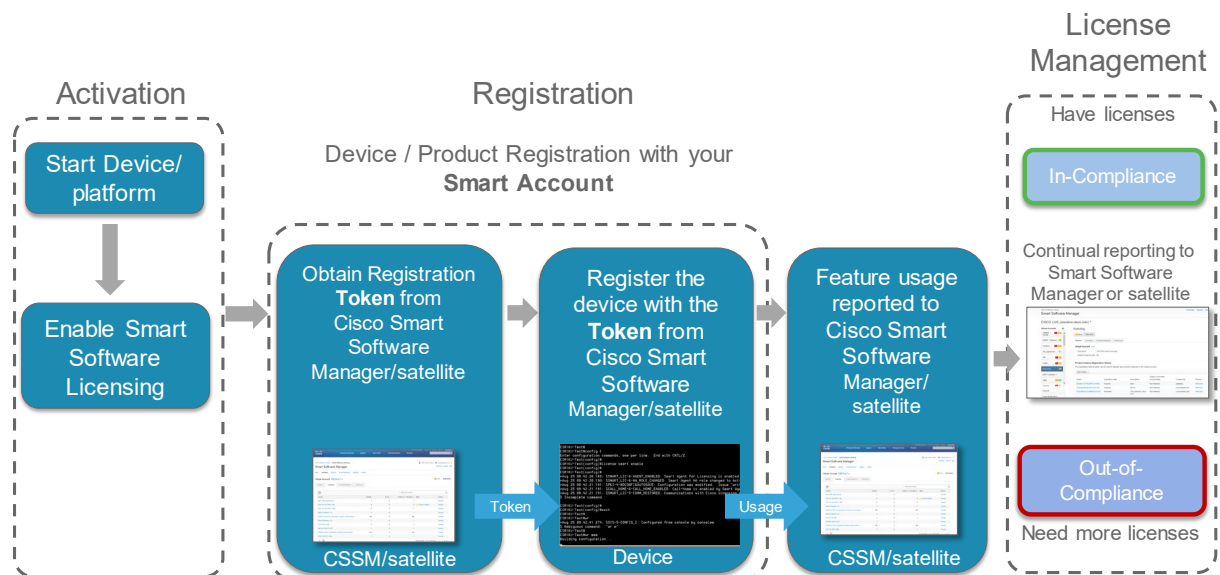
Activation

Start Device/ platform

Enable Smart Software Licensing

Registration

Device / Product Registration with your **Smart Account**

Obtain Registration **Token** from Cisco Smart Software Manager/satellite

CSSM/satellite

Token

Register the device with the **Token** from Cisco Smart Software Manager/satellite

Device

Usage

Feature usage reported to Cisco Smart Software Manager/ satellite

CSSM/satellite

License Management

Have licenses

In-Compliance

Continual reporting to Smart Software Manager or satellite

Out-of-Compliance

Need more licenses